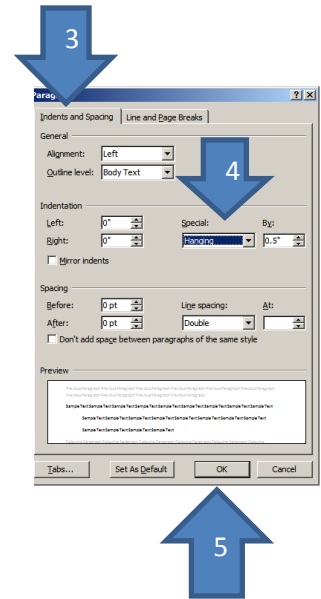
3

Parag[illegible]

? X

Indents and Spacing | Line and Page Breaks

General

Alignment: Left

Outline level: Body Text

4

Indentation

Left: 0"

Right: 0"

Special: Hanging

By: 0.5"

Mirror indents

Spacing

Before: 0 pt

After: 0 pt

Line spacing: Double

At:

Don't add space between paragraphs of the same style

Preview

Sample TextSample TextSample TextSample TextSample TextSample TextSample TextSample TextSample Text

Sample TextSample TextSample TextSample TextSample TextSample TextSample TextSample TextSample Text

Sample TextSample TextSample TextSample TextSample Text

Tabs... | Set As Default | OK | Cancel

5